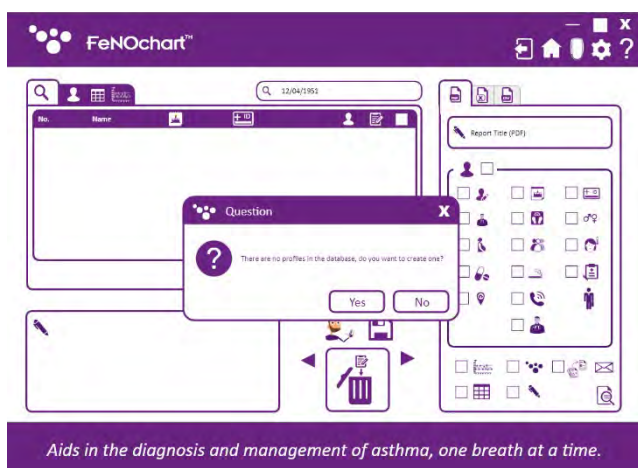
FeNOchart™

12/04/1951

No.
Name

Report Title (PDF)

Question

There are no profiles in the database, do you want to create one?

Yes
No

Aids in the diagnosis and management of asthma, one breath at a time.